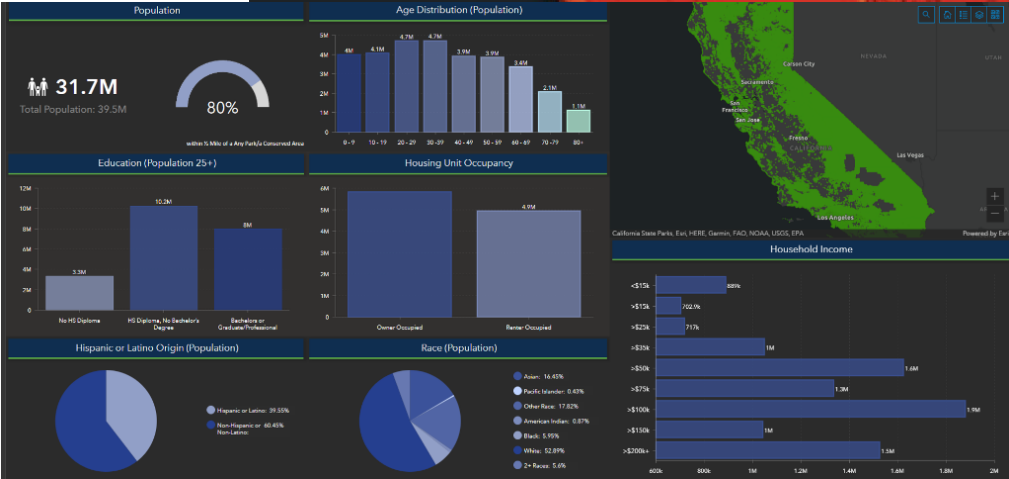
Population

31.7M

Total Population: 39.5M

80%

within ½ Mile of a Any Park/a Conserved Area

Age Distribution (Population)

| | 0 - 9 | 10 - 19 | 20 - 29 | 30 - 39 | 40 - 49 | 50 - 59 | 60 - 69 | 70 - 79 | 80+ |
|---|---|---|---|---|---|---|---|---|---|
| | 4M | 4.1M | 4.7M | 4.7M | 3.9M | 3.9M | 3.4M | 2.1M | 1.1M |

5M 4M 3M 2M 1M 0

Education (Population 25+)

12M 10M 8M 6M 4M 2M 0

| No HS Diploma | HS Diploma, No Bachelor's Degree | Bachelors or Graduate/Professional |
|---|---|---|
| 3.3M | 10.2M | 8M |

Housing Unit Occupancy

6M 5M 4M 3M 2M 1M 0

| Owner Occupied | Renter Occupied |
|---|---|
| | 4.9M |

Carson City
NEVADA
UTAH
Sacramento
San Francisco
San Jose
Fresno
CALIFORNIA
Las Vegas
Los Angeles

California State Parks, Esri, HERE, Garmin, FAO, NOAA, USGS, EPA

Powered by Esri

Household Income

| | |
|---|---|
| <$15k | 881k |
| >$15k | 702.9k |
| >$25k | 717k |
| >$35k | 1M |
| >$50k | 1.6M |
| >$75k | 1.3M |
| >$100k | 1.9M |
| >$150k | 1M |
| >$200k+ | 1.5M |

600k 800k 1M 1.2M 1.4M 1.6M 1.8M 2M

Hispanic or Latino Origin (Population)

Hispanic or Latino: 39.55%
Non-Hispanic or Non-Latino: 60.45%

Race (Population)

Asian: 16.45%
Pacific Islander: 0.43%
Other Race: 17.82%
American Indian: 0.87%
Black: 5.95%
White: 52.89%
2+ Races: 5.6%